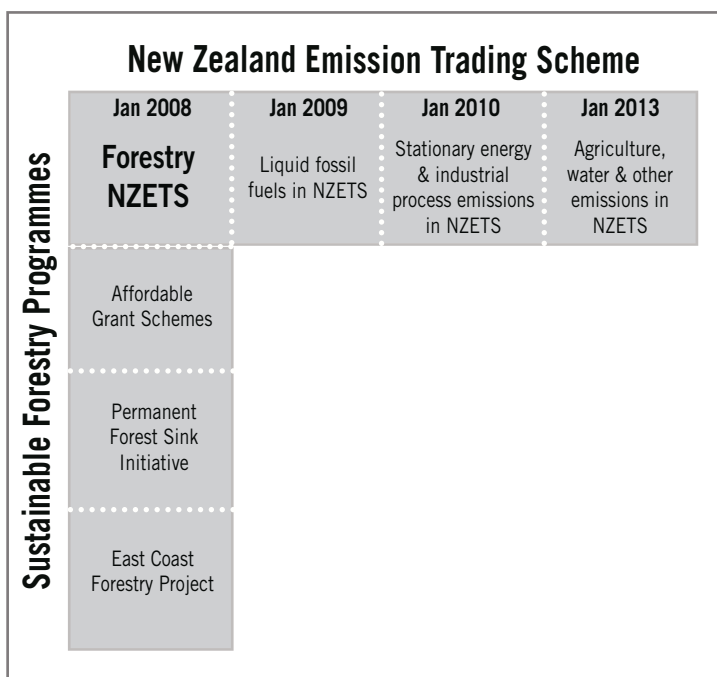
New Zealand Emission Trading Scheme

Sustainable Forestry Programmes

| Jan 2008 | Jan 2009 | Jan 2010 | Jan 2013 |
|---|---|---|---|
| Forestry NZETS | Liquid fossil fuels in NZETS | Stationary energy & industrial process emissions in NZETS | Agriculture, water & other emissions in NZETS |

Affordable Grant Schemes

Permanent Forest Sink Initiative

East Coast Forestry Project